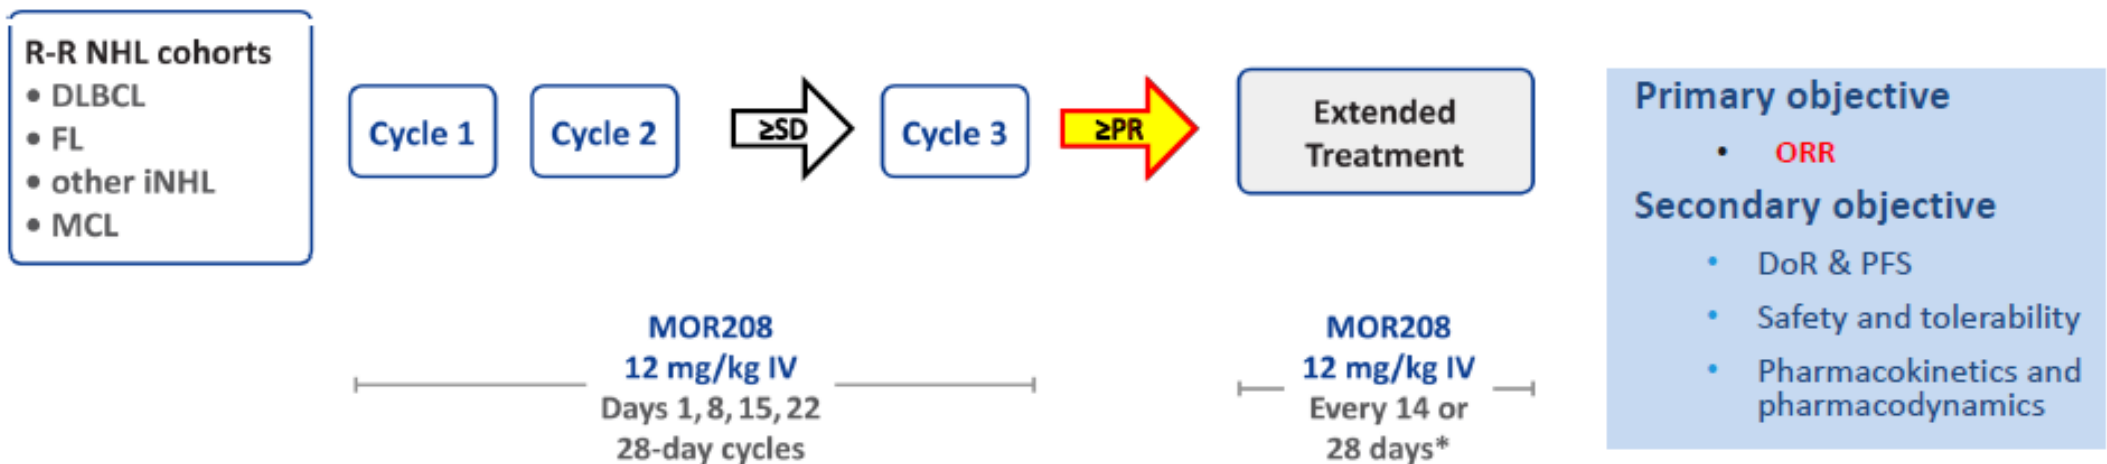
R-R NHL cohorts
• DLBCL
• FL
• other iNHL
• MCL

Cycle 1

Cycle 2

≥SD

Cycle 3

≥PR

Extended Treatment

MOR208
12 mg/kg IV
Days 1, 8, 15, 22
28-day cycles

MOR208
12 mg/kg IV
Every 14 or 28 days*

Primary objective
• ORR

Secondary objective
• DoR & PFS
• Safety and tolerability
• Pharmacokinetics and pharmacodynamics